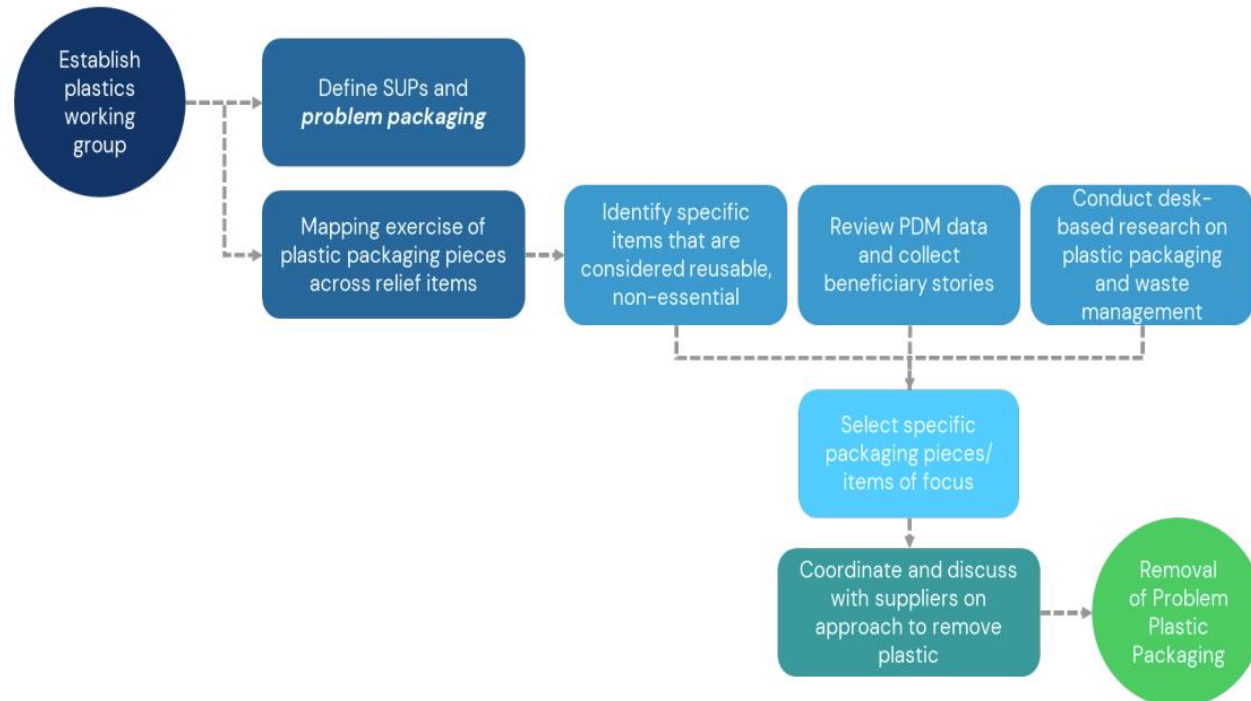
Establish plastics working group

Define SUPs and ***problem packaging***

Mapping exercise of plastic packaging pieces across relief items

Identify specific items that are considered reusable, non-essential

Review PDM data and collect beneficiary stories

Conduct desk-based research on plastic packaging and waste management

Select specific packaging pieces/ items of focus

Coordinate and discuss with suppliers on approach to remove plastic

Removal of Problem Plastic Packaging